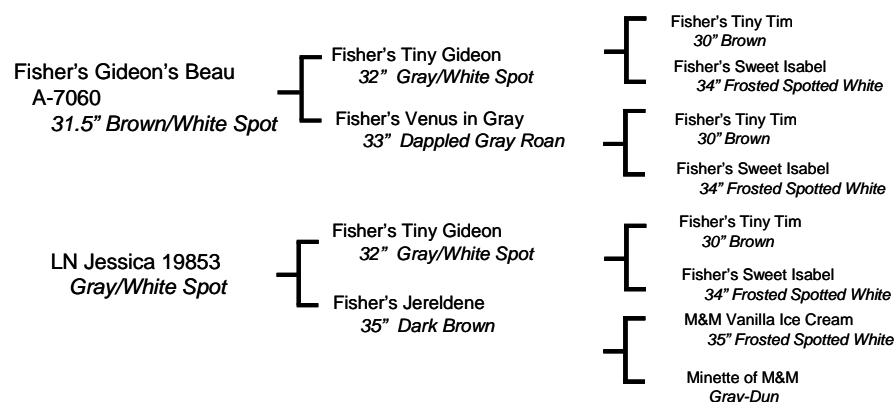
Fisher's Gideon's Beau
A-7060
31.5" Brown/White Spot

Fisher's Tiny Gideon
32" Gray/White Spot

Fisher's Venus in Gray
33" Dappled Gray Roan

Fisher's Tiny Tim
30" Brown

Fisher's Sweet Isabel
34" Frosted Spotted White

Fisher's Tiny Tim
30" Brown

Fisher's Sweet Isabel
34" Frosted Spotted White

LN Jessica 19853
Gray/White Spot

Fisher's Tiny Gideon
32" Gray/White Spot

Fisher's Jereldene
35" Dark Brown

Fisher's Tiny Tim
30" Brown

Fisher's Sweet Isabel
34" Frosted Spotted White

M&M Vanilla Ice Cream
35" Frosted Spotted White

Minette of M&M
Gray-Dun